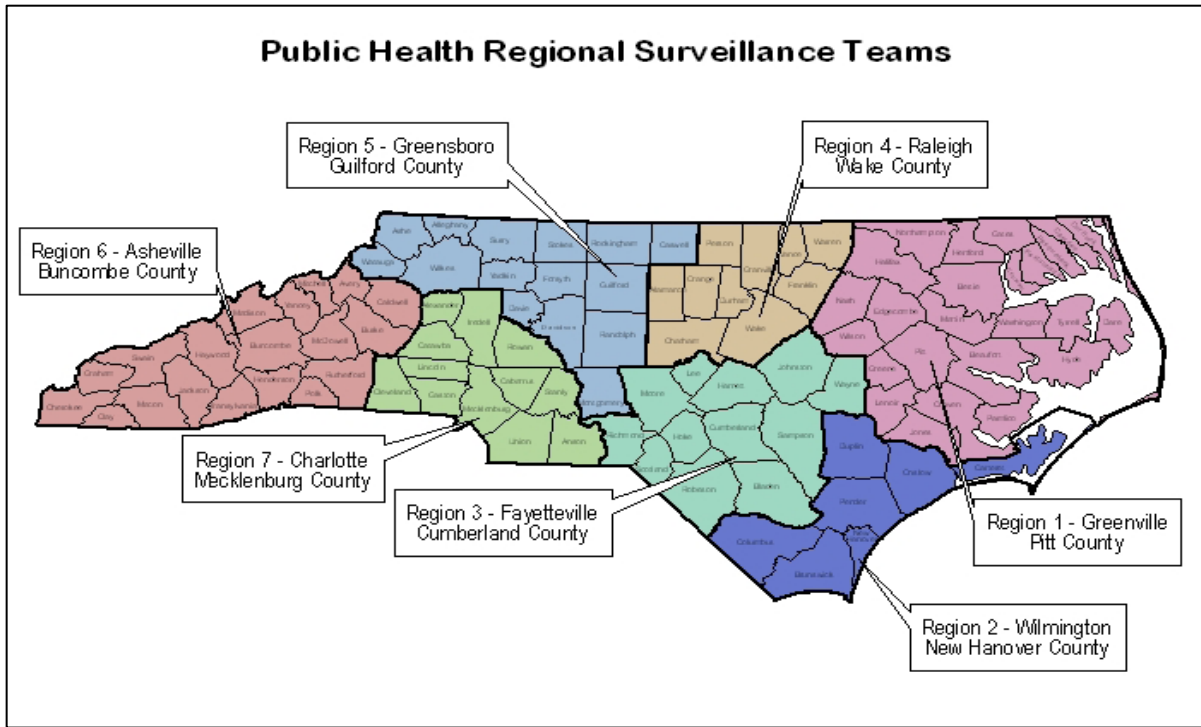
Public Health Regional Surveillance Teams

Region 5 - Greensboro Guilford County

Region 4 - Raleigh Wake County

Region 6 - Asheville Buncombe County

Region 7 - Charlotte Mecklenburg County

Region 3 - Fayetteville Cumberland County

Region 1 - Greenville Pitt County

Region 2 - Wilmington New Hanover County

Ashe Alleghany Surry Stokes Rockingham Caswell Person Granville Vance Warren Northampton Gates Hertford Halifax Watauga Wilkes Yadkin Forsyth Guilford Orange Durham Franklin Nash Edgecombe Bertie Martin Washington Tyrrell Dare Mitchell Avery Yancey Madison Caldwell Alexander Iredell Davie Davidson Randolph Alamance Chatham Wake Wilson Pitt Beaufort Hyde Burke McDowell Buncombe Haywood Swain Graham Cherokee Clay Macon Jackson Transylvania Henderson Polk Rutherford Catawba Rowan Lincoln Cabarrus Stanly Montgomery Gaston Cleveland Mecklenburg Union Anson Richmond Moore Lee Harnett Johnston Wayne Greene Lenoir Craven Pamlico Jones Carteret Onslow Duplin Sampson Cumberland Hoke Scotland Robeson Bladen Pender Columbus Brunswick New Hanover